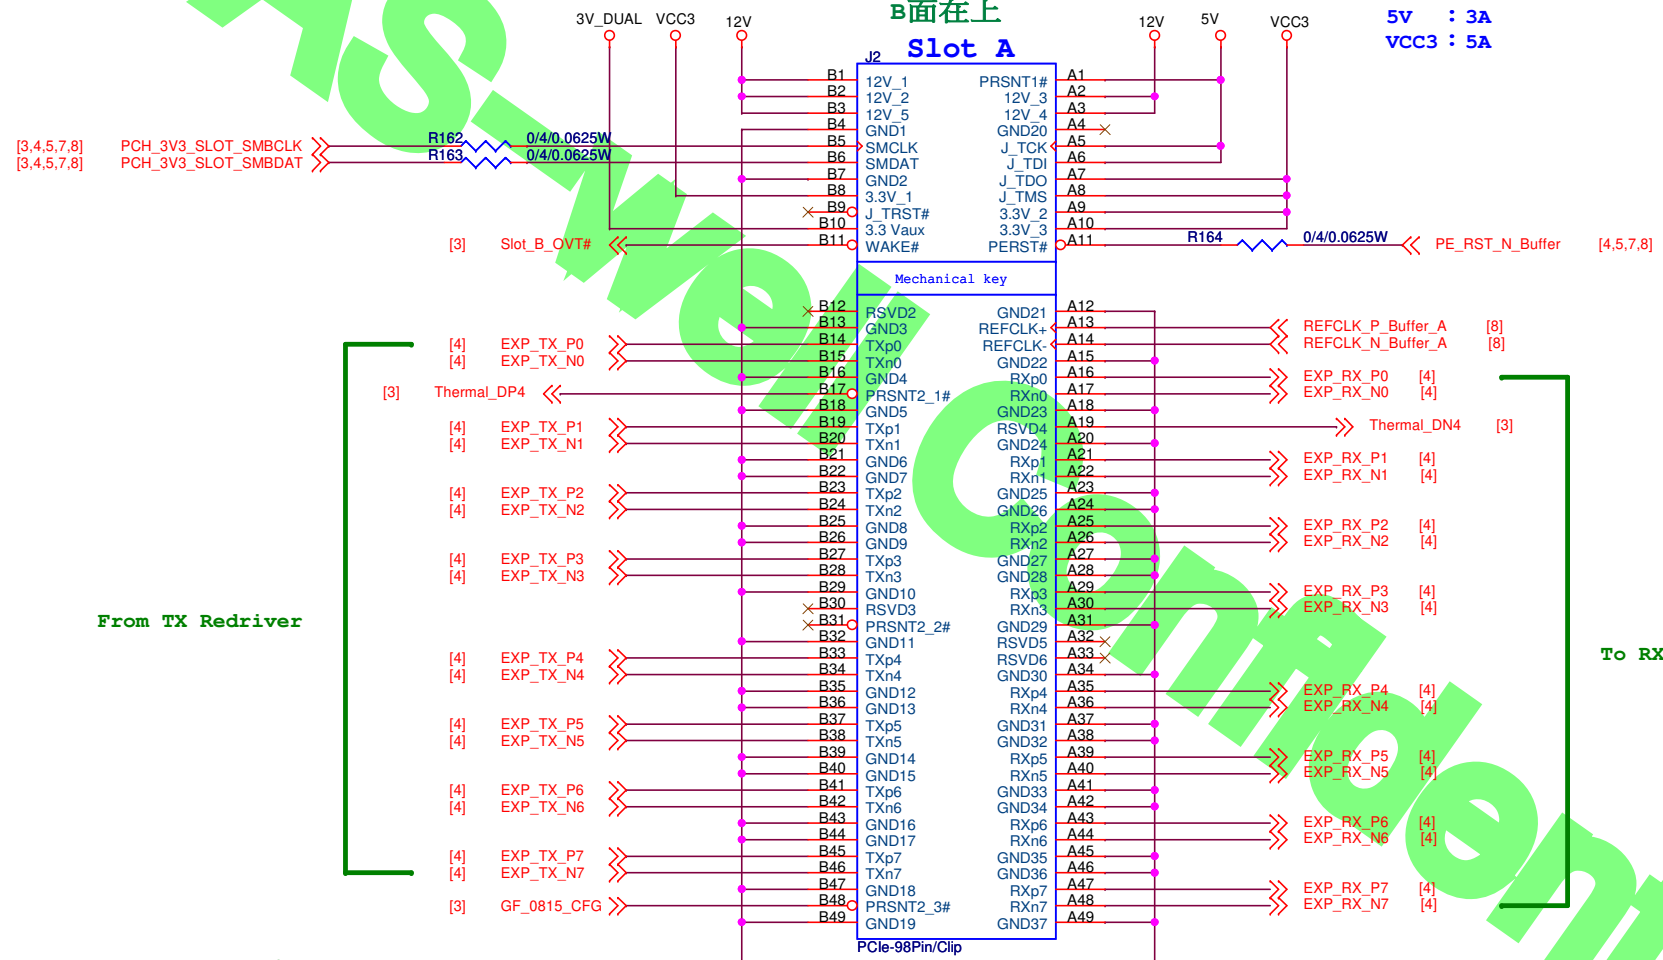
B面在上
Slot A
J2
3V_DUAL VCC3 12V
12V 5V VCC3
5V : 3A
VCC3 : 5A

B1 12V_1 PRSNT1# A1
B2 12V_2 12V_3 A2
B3 12V_5 12V_4 A3
B4 GND1 GND20 A4
B5 SMCLK J_TCK A5
B6 SMDAT J_TDI A6
B7 GND2 J_TDO A7
B8 3.3V_1 J_TMS A8
B9 J_TRST# 3.3V_2 A9
B10 3.3 Vaux 3.3V_3 A10
B11 WAKE# PERST# A11

[3,4,5,7,8] PCH_3V3_SLOT_SMBCLK R162 0/4/0.0625W
[3,4,5,7,8] PCH_3V3_SLOT_SMBDAT R163 0/4/0.0625W
[3] Slot_B_OVT#
R164 0/4/0.0625W PE_RST_N_Buffer [4,5,7,8]

Mechanical key

B12 RSVD2 GND21 A12
B13 GND3 REFCLK+ A13
B14 TXp0 REFCLK- A14
B15 TXn0 GND22 A15
B16 GND4 RXp0 A16
B17 PRSNT2_1# RXn0 A17
B18 GND5 GND23 A18
B19 TXp1 RSVD4 A19
B20 TXn1 GND24 A20
B21 GND6 RXp1 A21
B22 GND7 RXn1 A22
B23 TXp2 GND25 A23
B24 TXn2 GND26 A24
B25 GND8 RXp2 A25
B26 GND9 RXn2 A26
B27 TXp3 GND27 A27
B28 TXn3 GND28 A28
B29 GND10 RXp3 A29
B30 RSVD3 RXn3 A30
B31 PRSNT2_2# GND29 A31
B32 GND11 RSVD5 A32
B33 TXp4 RSVD6 A33
B34 TXn4 GND30 A34
B35 GND12 RXp4 A35
B36 GND13 RXn4 A36
B37 TXp5 GND31 A37
B38 TXn5 GND32 A38
B39 GND14 RXp5 A39
B40 GND15 RXn5 A40
B41 TXp6 GND33 A41
B42 TXn6 GND34 A42
B43 GND16 RXp6 A43
B44 GND17 RXn6 A44
B45 TXp7 GND35 A45
B46 TXn7 GND36 A46
B47 GND18 RXp7 A47
B48 PRSNT2_3# RXn7 A48
B49 GND19 GND37 A49
PCIe-98Pin/Clip

[4] EXP_TX_P0
[4] EXP_TX_N0
[3] Thermal_DP4
[4] EXP_TX_P1
[4] EXP_TX_N1
[4] EXP_TX_P2
[4] EXP_TX_N2
[4] EXP_TX_P3
[4] EXP_TX_N3
From TX Redriver
[4] EXP_TX_P4
[4] EXP_TX_N4
[4] EXP_TX_P5
[4] EXP_TX_N5
[4] EXP_TX_P6
[4] EXP_TX_N6
[4] EXP_TX_P7
[4] EXP_TX_N7
[3] GF_0815_CFG

REFCLK_P_Buffer_A [8]
REFCLK_N_Buffer_A [8]
EXP_RX_P0 [4]
EXP_RX_N0 [4]
Thermal_DN4 [3]
EXP_RX_P1 [4]
EXP_RX_N1 [4]
EXP_RX_P2 [4]
EXP_RX_N2 [4]
EXP_RX_P3 [4]
EXP_RX_N3 [4]
To RX
EXP_RX_P4 [4]
EXP_RX_N4 [4]
EXP_RX_P5 [4]
EXP_RX_N5 [4]
EXP_RX_P6 [4]
EXP_RX_N6 [4]
EXP_RX_P7 [4]
EXP_RX_N7 [4]

ASwell Confident